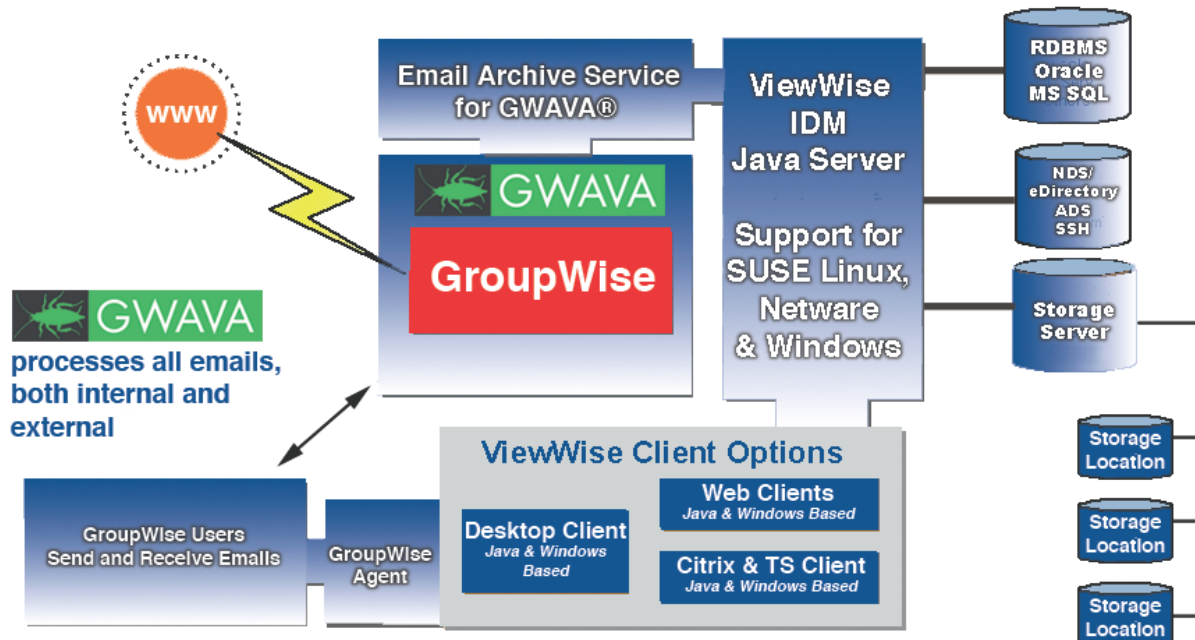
WWW

Email Archive Service for GWAVA®

GWAVA

GroupWise

ViewWise IDM Java Server

Support for SUSE Linux, Netware & Windows

RDBMS Oracle MS SQL

NDS/ eDirectory ADS SSH

Storage Server

GWAVA

processes all emails, both internal and external

ViewWise Client Options

Web Clients
Java & Windows Based

Desktop Client
Java & Windows Based

Citrix & TS Client
Java & Windows Based

GroupWise Users Send and Receive Emails

GroupWise Agent

Storage Location

Storage Location

Storage Location